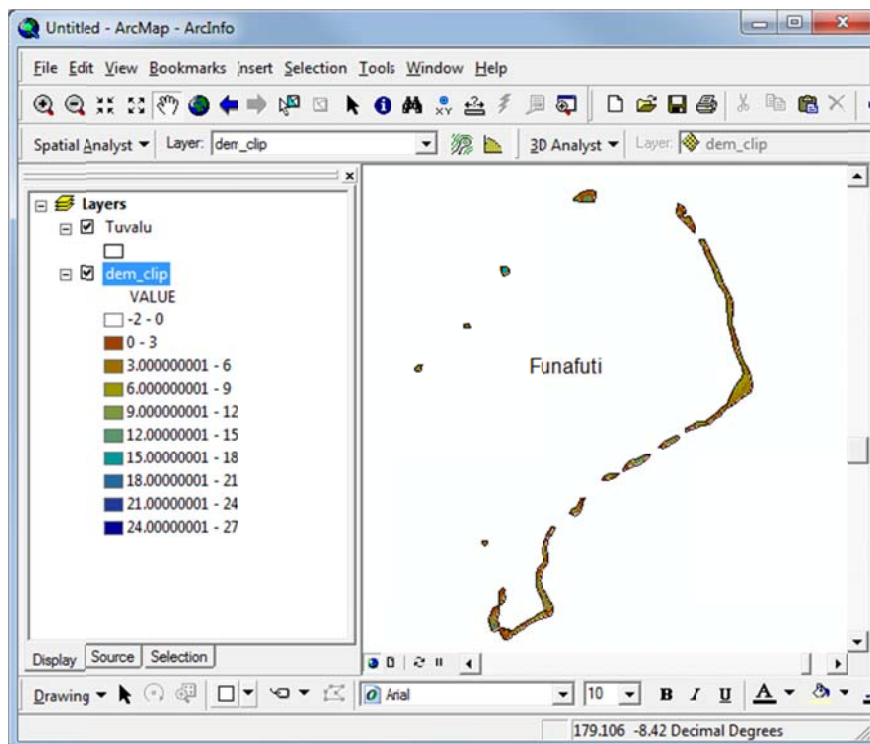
Untitled - ArcMap - ArcInfo

File Edit View Bookmarks Insert Selection Tools Window Help

Spatial Analyst ▾ Layer: dem_clip

3D Analyst ▾ Layer: dem_clip

layers
Tuvalu
dem_clip
VALUE
-2 - 0
0 - 3
3.000000001 - 6
6.000000001 - 9
9.000000001 - 12
12.00000001 - 15
15.00000001 - 18
18.00000001 - 21
21.00000001 - 24
24.00000001 - 27

Funafuti

Display Source Selection

Drawing ▾ Arial 10 B I U A

179.106 -8.42 Decimal Degrees